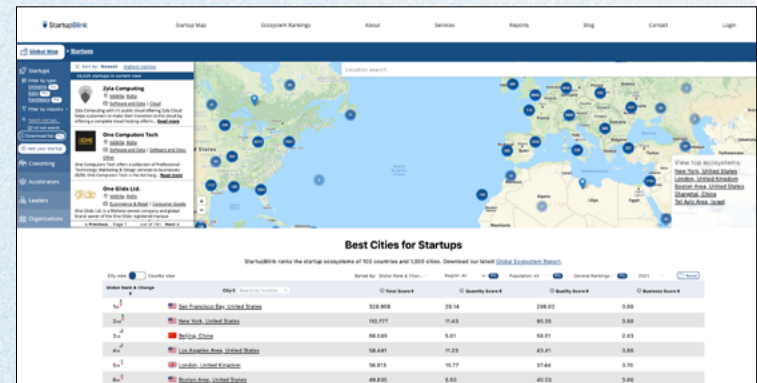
StartupBlink

Startup Map Ecosystem Rankings About Services Reports Blog Contact Login

Global Map > Startups

Startups

Sort by: Newest Highest traction

Location search

Zyla Computing

One Computers Tech

One Glide Ltd.

Coworking

Accelerators

Leaders

Organizations

View top ecosystems:
New York, United States
London, United Kingdom
Boston Area, United States
Shanghai, China
Tel Aviv Area, Israel

Best Cities for Startups

StartupBlink ranks the startup ecosystems of 100 countries and 1,000 cities. Download our latest Global Ecosystem Report.

City view Country view

| Global Rank & Change | City | Total Score | Quantity Score | Quality Score | Business Score |
|---|---|---|---|---|---|
| 1 | San Francisco Bay, United States | 328.908 | 29.14 | 296.02 | 3.80 |
| 2 | New York, United States | 110.777 | 11.43 | 95.55 | 3.80 |
| 3 | Beijing, China | 88.049 | 5.61 | 59.01 | 2.43 |
| 4 | Los Angeles Area, United States | 58.481 | 11.23 | 43.41 | 3.80 |
| 5 | London, United Kingdom | 56.813 | 15.77 | 37.44 | 3.70 |
| 6 | Boston Area, United States | 46.835 | 5.50 | 42.53 | 3.80 |